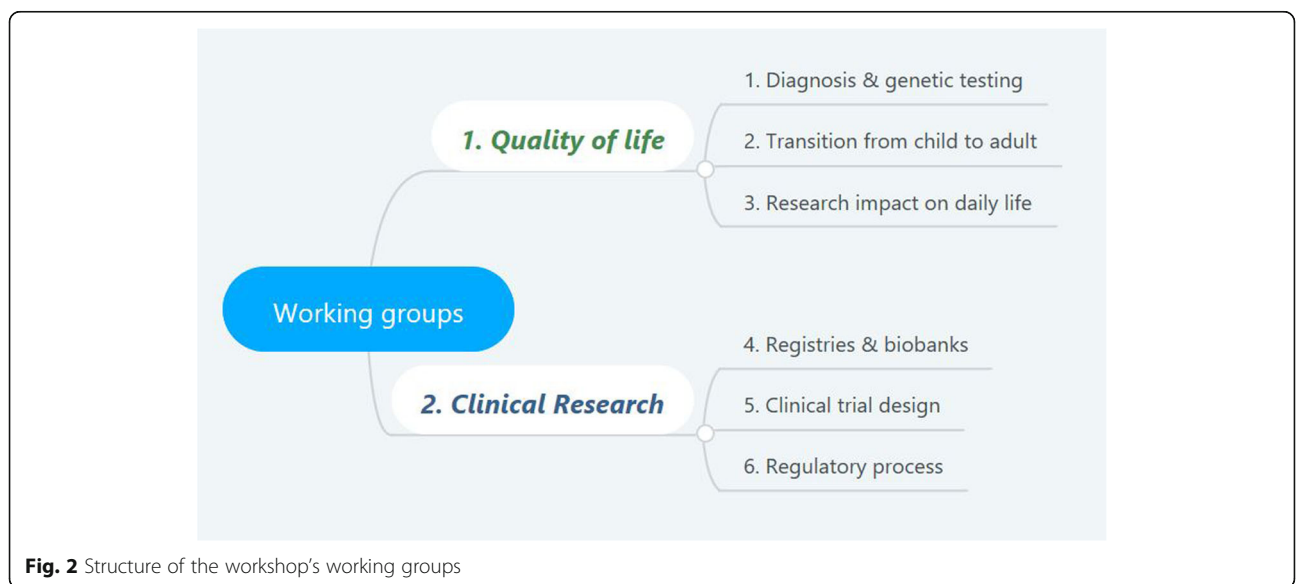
Working groups

1. Quality of life

1. Diagnosis & genetic testing

2. Transition from child to adult

3. Research impact on daily life

2. Clinical Research

4. Registries & biobanks

5. Clinical trial design

6. Regulatory process

**Fig. 2** Structure of the workshop's working groups